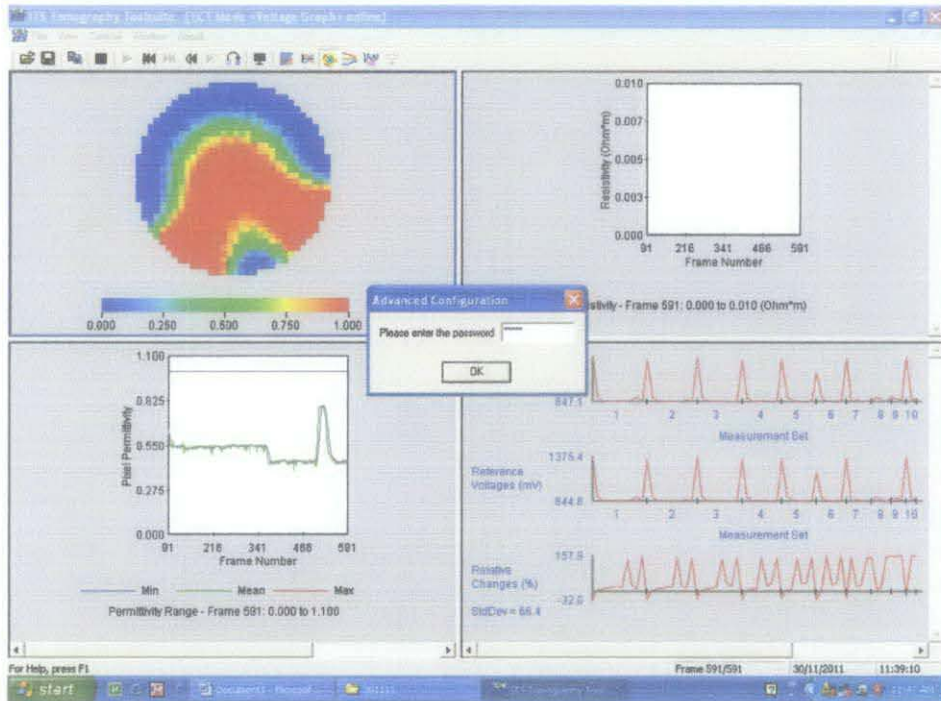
ITS Tomography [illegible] - [ECT Mode - Voltage Graph - online]
File View Control Window Help

0.000 0.250 0.500 0.750 1.000

0.010
0.007
0.005
0.003
0.000
Resistivity (Ohm*m)
91 216 341 466 591
Frame Number
Resistivity - Frame 591: 0.000 to 0.010 (Ohm*m)

Advanced Configuration
Please enter the password ******
OK

1.100
0.825
0.550
0.275
0.000
Pixel Permittivity
91 216 341 466 591
Frame Number
Min Mean Max
Permittivity Range - Frame 591: 0.000 to 1.100

847.1
1 2 3 4 5 6 7 8 9 10
Measurement Set

1375.4
Reference Voltages (mV)
844.6
1 2 3 4 5 6 7 8 9 10
Measurement Set

157.9
Relative Changes (%)
-32.0
StdDev = 66.4

For Help, press F1
Frame 591/591 30/11/2011 11:39:10

start Document1 - Microsof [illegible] ITS Tomography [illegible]